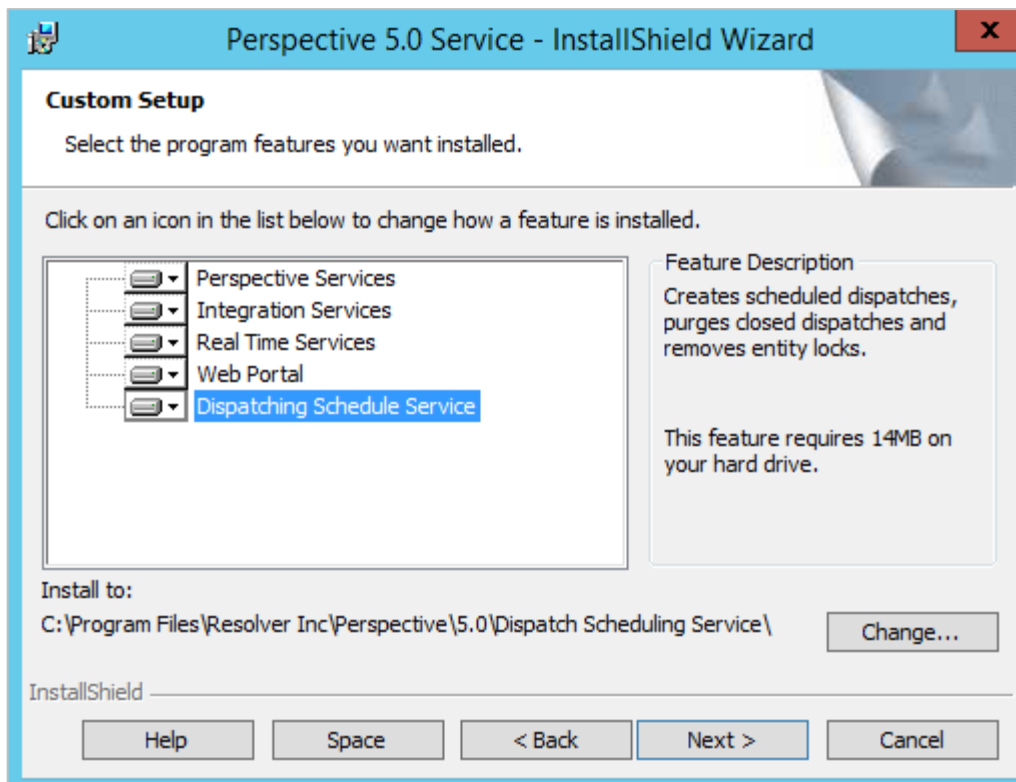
Perspective 5.0 Service - InstallShield Wizard

x

Custom Setup

Select the program features you want installed.

Click on an icon in the list below to change how a feature is installed.

Perspective Services
Integration Services
Real Time Services
Web Portal
Dispatching Schedule Service

Feature Description

Creates scheduled dispatches, purges closed dispatches and removes entity locks.

This feature requires 14MB on your hard drive.

Install to:

C:\Program Files\Resolver Inc\Perspective\5.0\Dispatch Scheduling Service\

Change...

InstallShield

Help

Space

< Back

Next >

Cancel